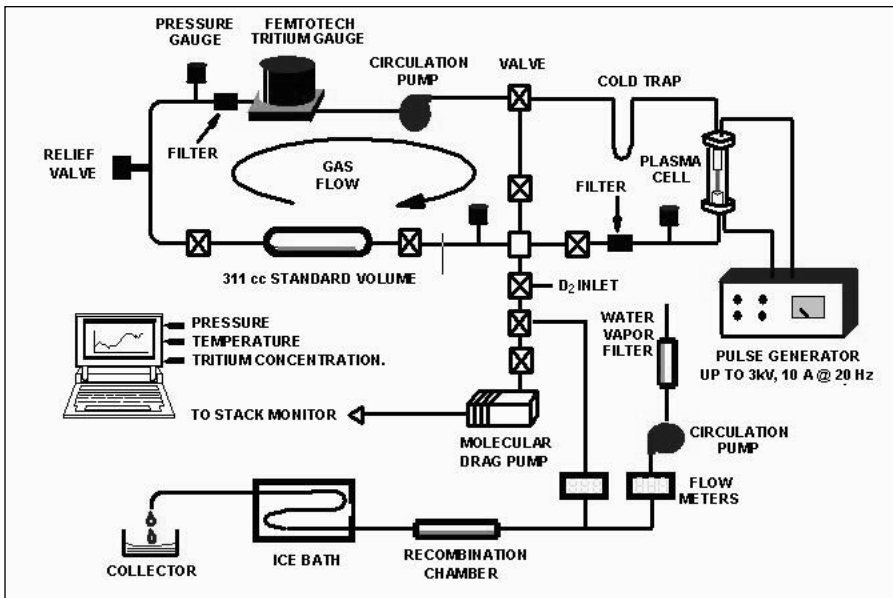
PRESSURE GAUGE

FEMTOTECH TRITIUM GAUGE

CIRCULATION PUMP

VALVE

COLD TRAP

RELIEF VALVE

FILTER

GAS FLOW

FILTER

PLASMA CELL

311 cc STANDARD VOLUME

$D_2$ INLET

PRESSURE

TEMPERATURE

TRITIUM CONCENTRATION.

WATER VAPOR FILTER

PULSE GENERATOR UP TO 3kV, 10 A @ 20 Hz

TO STACK MONITOR

MOLECULAR DRAG PUMP

CIRCULATION PUMP

FLOW METERS

COLLECTOR

ICE BATH

RECOMBINATION CHAMBER